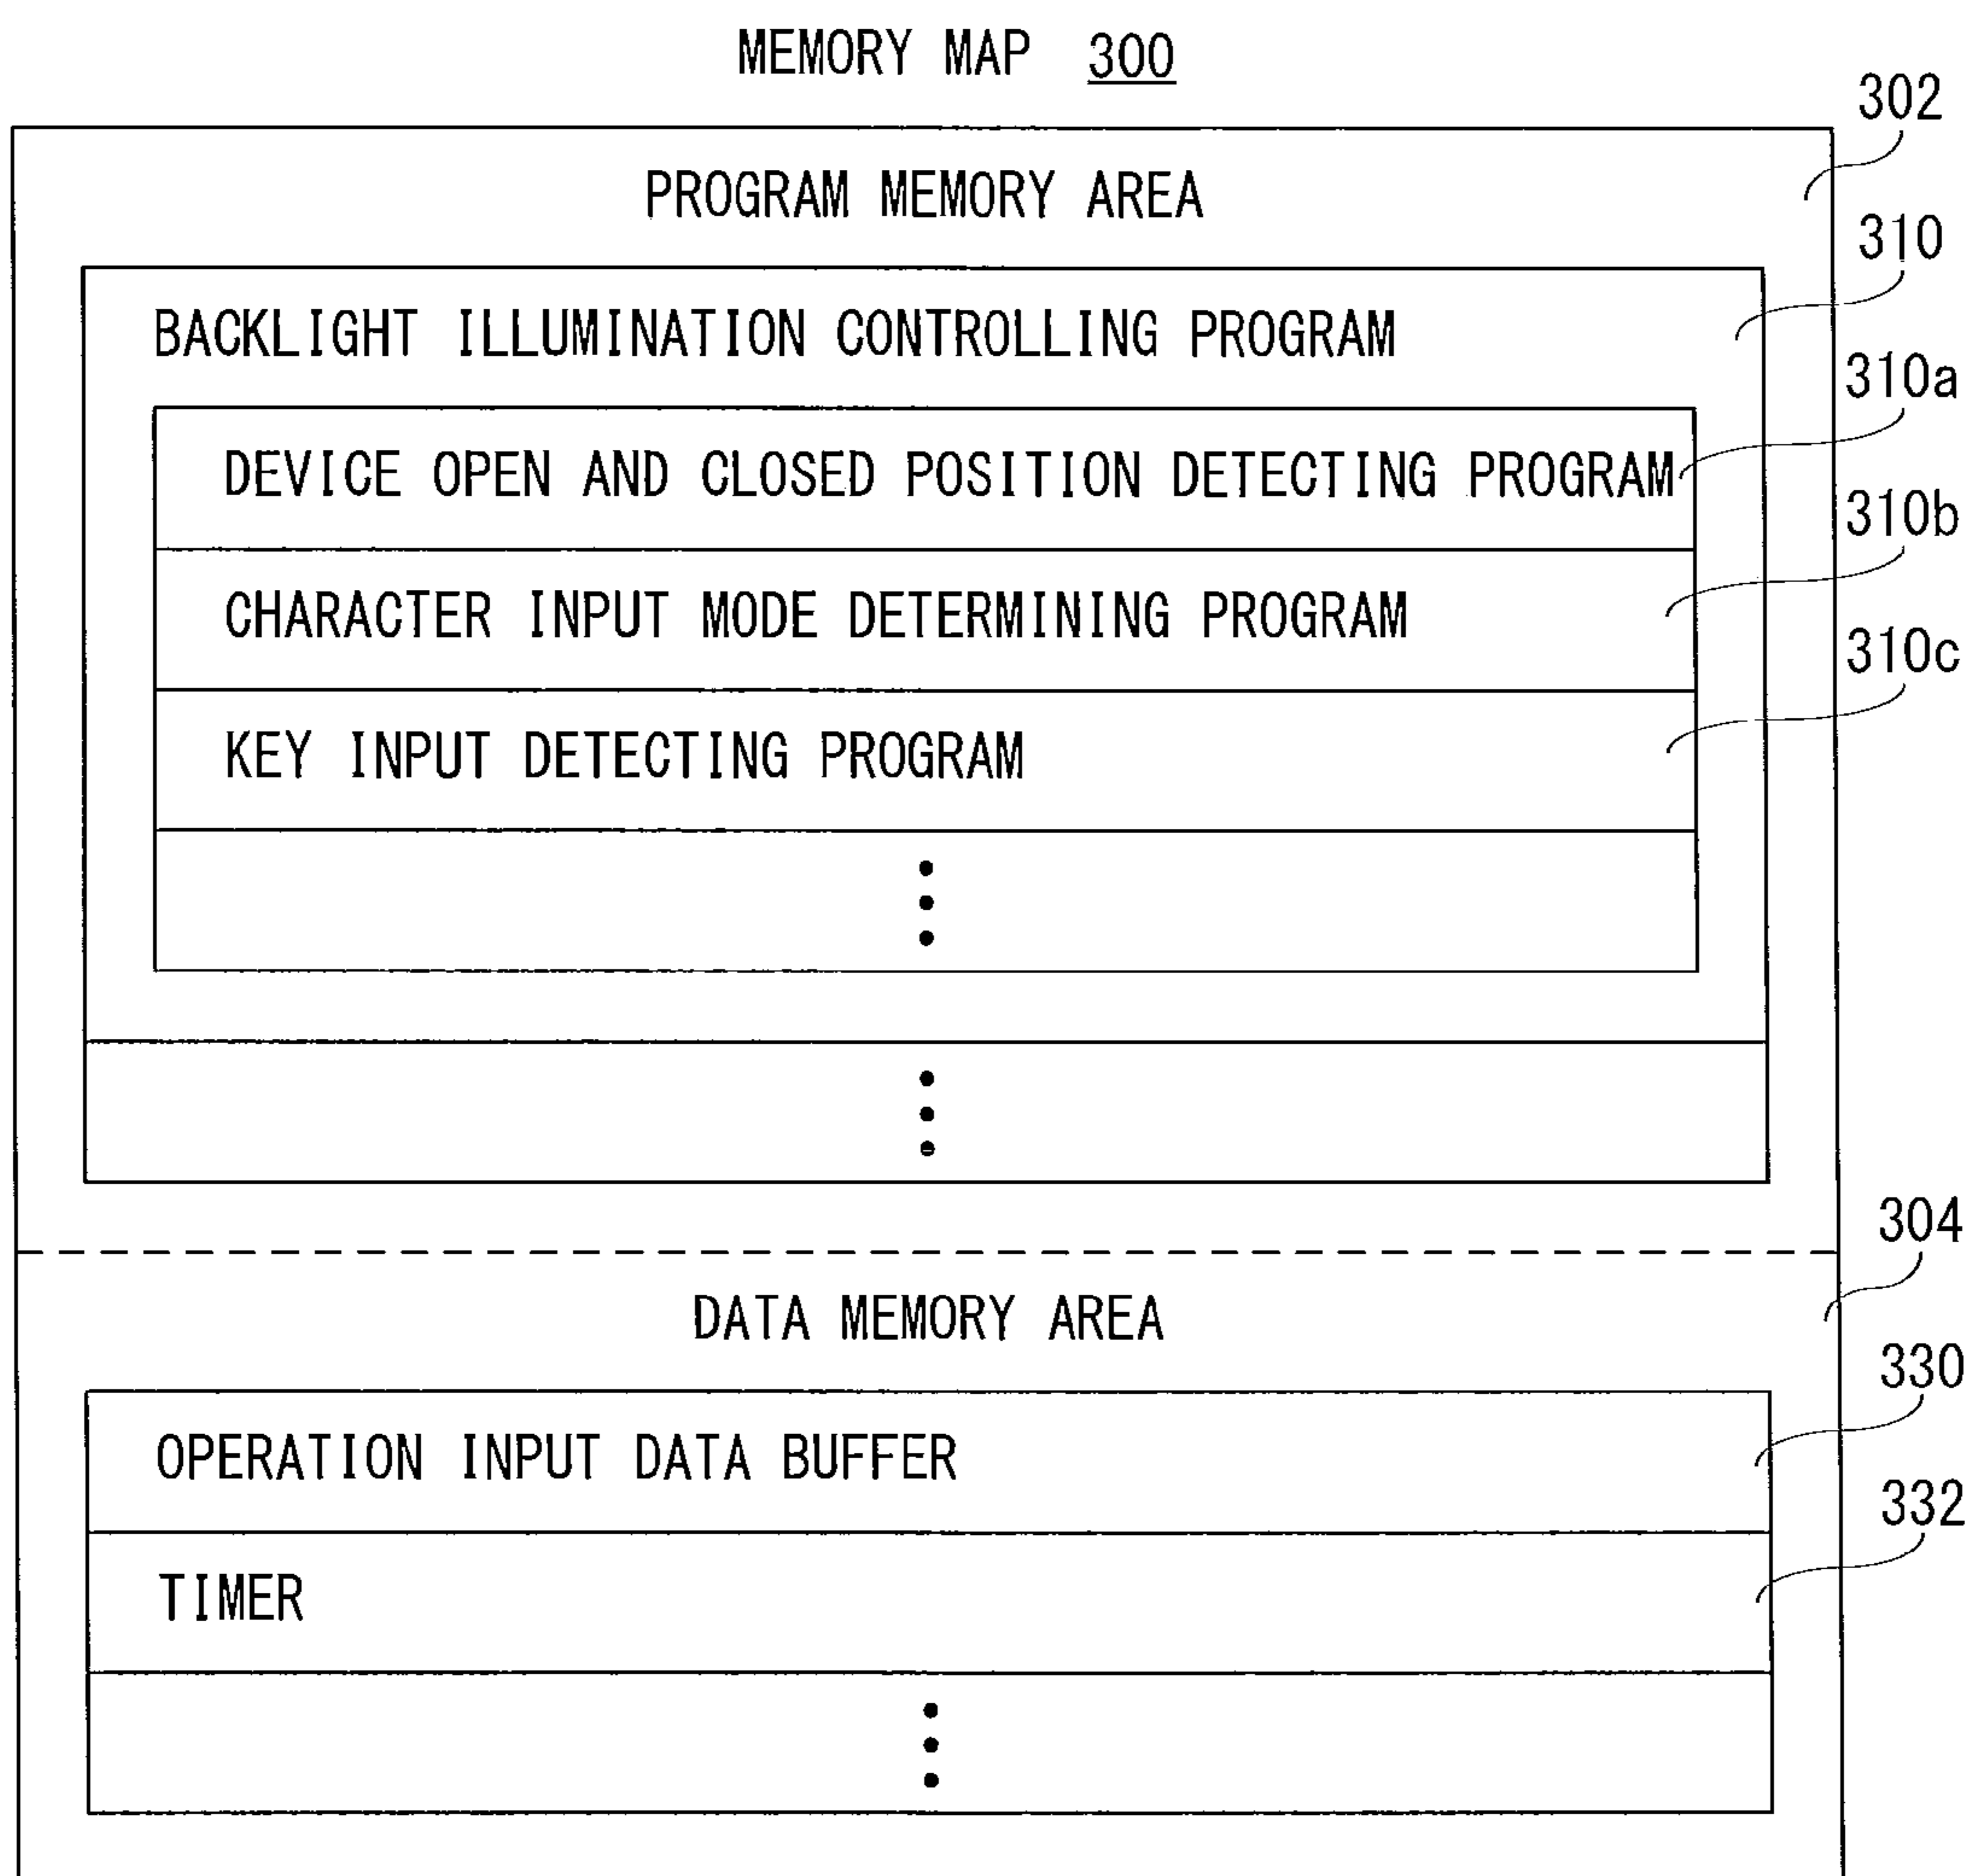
MEMORY MAP 300

302

PROGRAM MEMORY AREA

310

BACKLIGHT ILLUMINATION CONTROLLING PROGRAM

310a

DEVICE OPEN AND CLOSED POSITION DETECTING PROGRAM

310b

CHARACTER INPUT MODE DETERMINING PROGRAM

310c

KEY INPUT DETECTING PROGRAM

⋮

⋮

304

DATA MEMORY AREA

330

OPERATION INPUT DATA BUFFER

332

TIMER

⋮